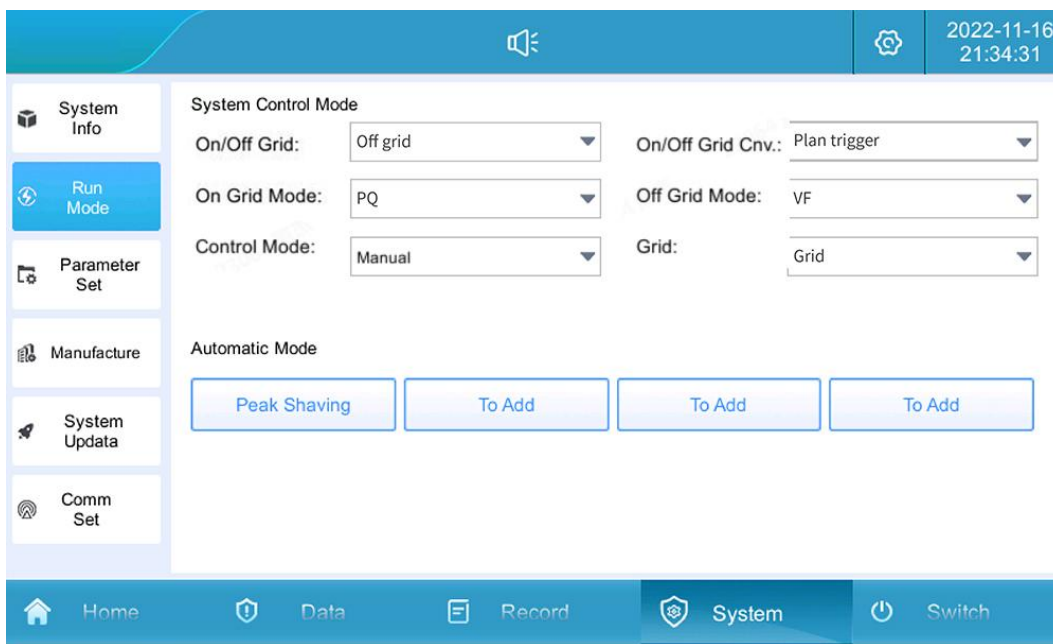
2022-11-16
21:34:31

System Info

Run Mode

Parameter Set

Manufacture

System Updata

Comm Set

System Control Mode

On/Off Grid: Off grid

On/Off Grid Cnv.: Plan trigger

On Grid Mode: PQ

Off Grid Mode: VF

Control Mode: Manual

Grid: Grid

Automatic Mode

Peak Shaving | To Add | To Add | To Add

Home | Data | Record | System | Switch